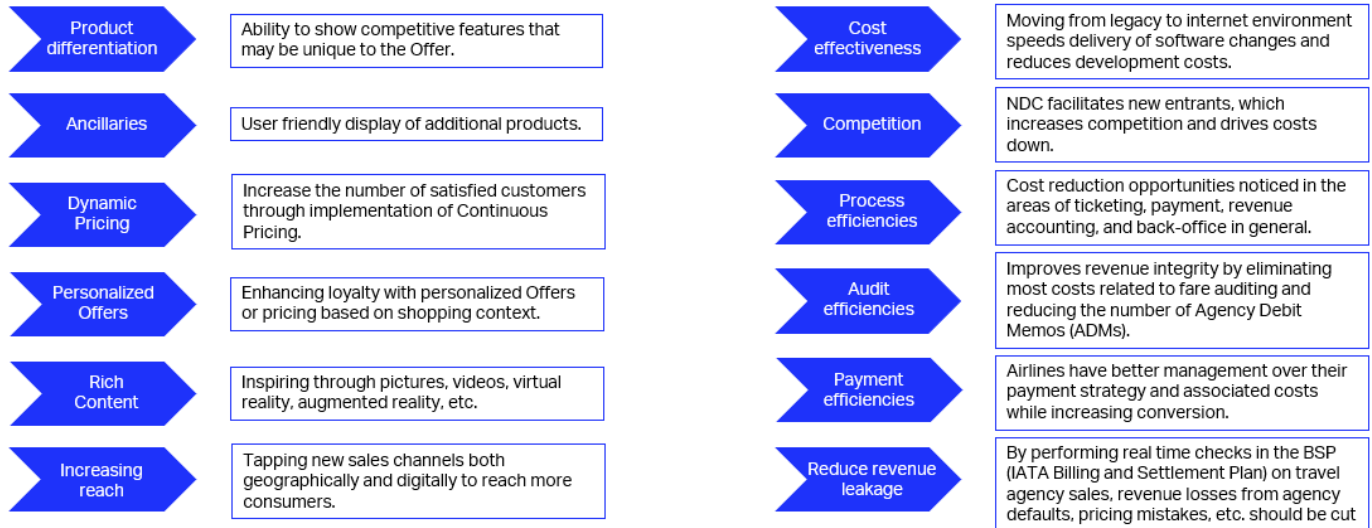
Product differentiation

Ability to show competitive features that may be unique to the Offer.

Ancillaries

User friendly display of additional products.

Dynamic Pricing

Increase the number of satisfied customers through implementation of Continuous Pricing.

Personalized Offers

Enhancing loyalty with personalized Offers or pricing based on shopping context.

Rich Content

Inspiring through pictures, videos, virtual reality, augmented reality, etc.

Increasing reach

Tapping new sales channels both geographically and digitally to reach more consumers.

Cost effectiveness

Moving from legacy to internet environment speeds delivery of software changes and reduces development costs.

Competition

NDC facilitates new entrants, which increases competition and drives costs down.

Process efficiencies

Cost reduction opportunities noticed in the areas of ticketing, payment, revenue accounting, and back-office in general.

Audit efficiencies

Improves revenue integrity by eliminating most costs related to fare auditing and reducing the number of Agency Debit Memos (ADMs).

Payment efficiencies

Airlines have better management over their payment strategy and associated costs while increasing conversion.

Reduce revenue leakage

By performing real time checks in the BSP (IATA Billing and Settlement Plan) on travel agency sales, revenue losses from agency defaults, pricing mistakes, etc. should be cut